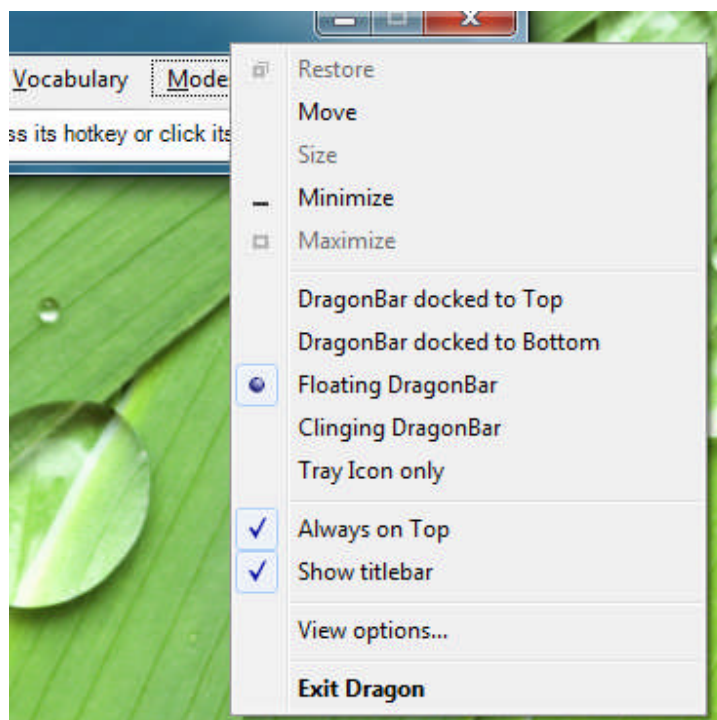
Vocabulary Mode

ss its hotkey or click its

Restore
Move
Size
Minimize
Maximize

DragonBar docked to Top
DragonBar docked to Bottom
Floating DragonBar
Clinging DragonBar
Tray Icon only

✓ Always on Top
✓ Show titlebar

View options...

**Exit Dragon**